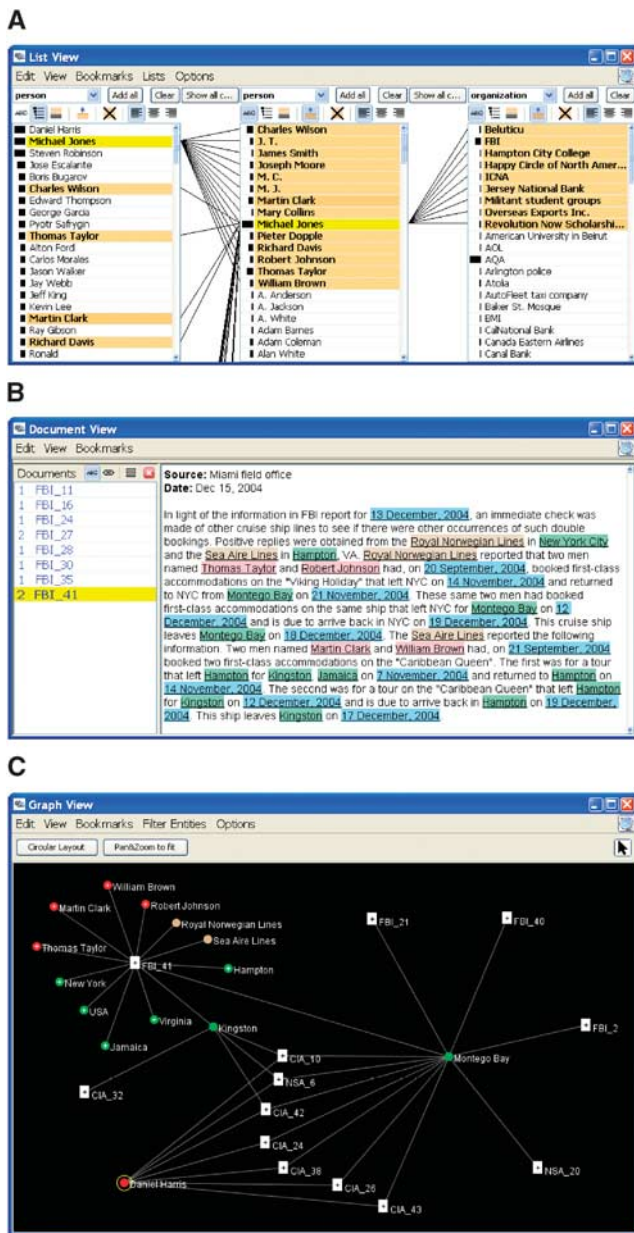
A

List View

Edit View Bookmarks Lists Options

person | Add all | Clear | Show all c... | person | Add all | Clear | Show all c... | organization | Add all | Clear

Daniel Harris
Michael Jones
Steven Robinson
Jose Escalante
Boris Bugarov
Charles Wilson
Edward Thompson
George Garcia
Pyotr Safrygin
Thomas Taylor
Alton Ford
Carlos Morales
Jason Walker
Jay Webb
Jeff King
Kevin Lee
Martin Clark
Ray Gibson
Richard Davis
Ronald

Charles Wilson
J. T.
James Smith
Joseph Moore
M. C.
M. J.
Martin Clark
Mary Collins
Michael Jones
Pieter Dopple
Richard Davis
Robert Johnson
Thomas Taylor
William Brown
A. Anderson
A. Jackson
A. White
Adam Barnes
Adam Coleman
Alan White

Belutciu
FBI
Hampton City College
Happy Circle of North Amer...
ICNA
Jersey National Bank
Militant student groups
Overseas Exports Inc.
Revolution Now Scholarshi...
American University in Beirut
AOL
AQA
Arlington police
Atolia
AutoFleet taxi company
Baker St. Mosque
BMI
CalNational Bank
Canada Eastern Airlines
Canal Bank

B

Document View

Edit View Bookmarks

Documents

1 FBI_11
1 FBI_16
1 FBI_24
2 FBI_27
1 FBI_28
1 FBI_30
1 FBI_35
2 FBI_41

Source: Miami field office
Date: Dec 15, 2004

In light of the information in FBI report for 13 December, 2004, an immediate check was made of other cruise ship lines to see if there were other occurrences of such double bookings. Positive replies were obtained from the Royal Norwegian Lines in New York City and the Sea Aire Lines in Hampton, VA. Royal Norwegian Lines reported that two men named Thomas Taylor and Robert Johnson had, on 20 September, 2004, booked first-class accommodations on the "Viking Holiday" that left NYC on 14 November, 2004 and returned to NYC from Montego Bay on 21 November, 2004. These same two men had booked first-class accommodations on the same ship that left NYC for Montego Bay on 12 December, 2004 and is due to arrive back in NYC on 19 December, 2004. This cruise ship leaves Montego Bay on 18 December, 2004. The Sea Aire Lines reported the following information. Two men named Martin Clark and William Brown had, on 21 September, 2004 booked two first-class accommodations on the "Caribbean Queen". The first was for a tour that left Hampton for Kingston, Jamaica on 7 November, 2004 and returned to Hampton on 14 November, 2004. The second was for a tour on the "Caribbean Queen" that left Hampton for Kingston on 12 December, 2004 and is due to arrive back in Hampton on 19 December, 2004. This ship leaves Kingston on 17 December, 2004.

C

Graph View

Edit View Bookmarks Filter Entities Options

Circular Layout | Pan&Zoom to fit

William Brown
Martin Clark
Robert Johnson
Royal Norwegian Lines
Sea Aire Lines
Thomas Taylor
FBI_41
Hampton
New York
USA
Virginia
Kingston
Jamaica
FBI_21
FBI_40
FBI_2
Montego Bay
CIA_10
NSA_6
CIA_32
CIA_42
CIA_24
CIA_38
CIA_26
CIA_43
NSA_20
Daniel Harris